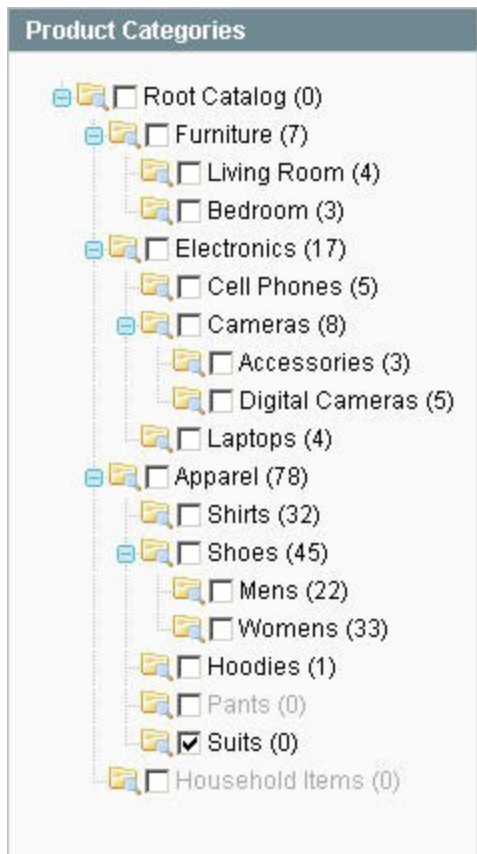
Product Categories

Root Catalog (0)
Furniture (7)
Living Room (4)
Bedroom (3)
Electronics (17)
Cell Phones (5)
Cameras (8)
Accessories (3)
Digital Cameras (5)
Laptops (4)
Apparel (78)
Shirts (32)
Shoes (45)
Mens (22)
Womens (33)
Hoodies (1)
Pants (0)
Suits (0)
Household Items (0)